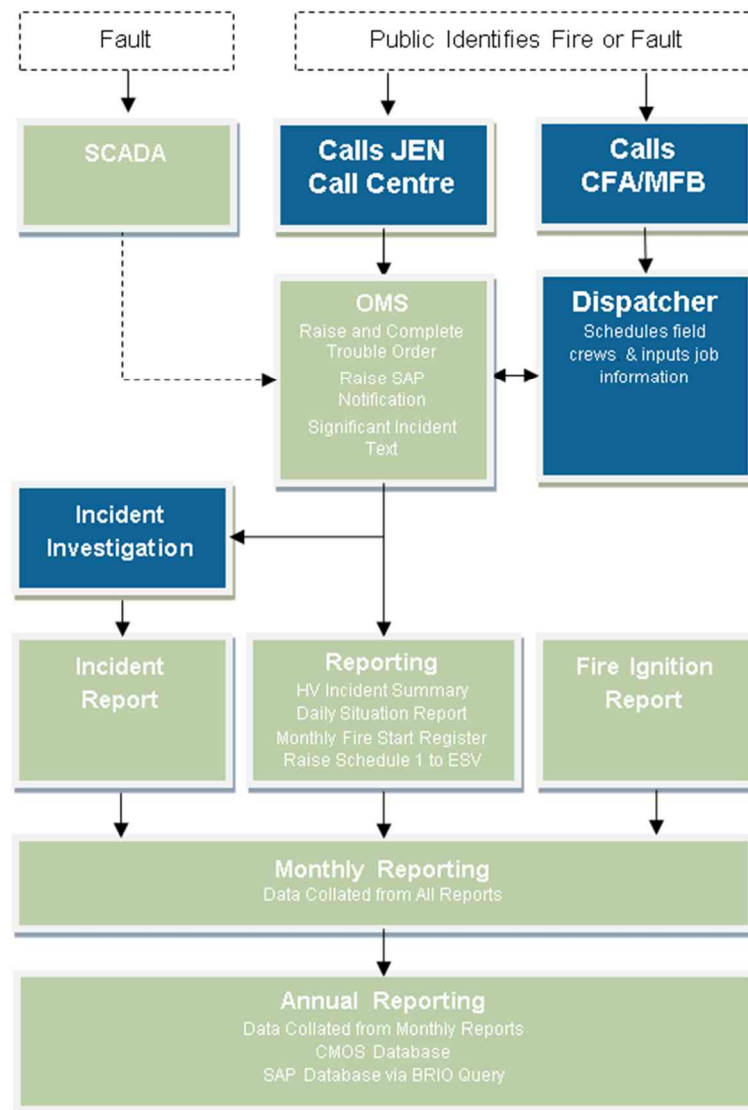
Fault

Public Identifies Fire or Fault

SCADA

Calls JEN Call Centre

Calls CFA/MFB

OMS
Raise and Complete Trouble Order
Raise SAP Notification
Significant Incident Text

Dispatcher
Schedules field crews & inputs job information

Incident Investigation

Incident Report

Reporting
HV Incident Summary
Daily Situation Report
Monthly Fire Start Register
Raise Schedule 1 to ESV

Fire Ignition Report

Monthly Reporting
Data Collated from All Reports

Annual Reporting
Data Collated from Monthly Reports
CMOS Database
SAP Database via BRIO Query